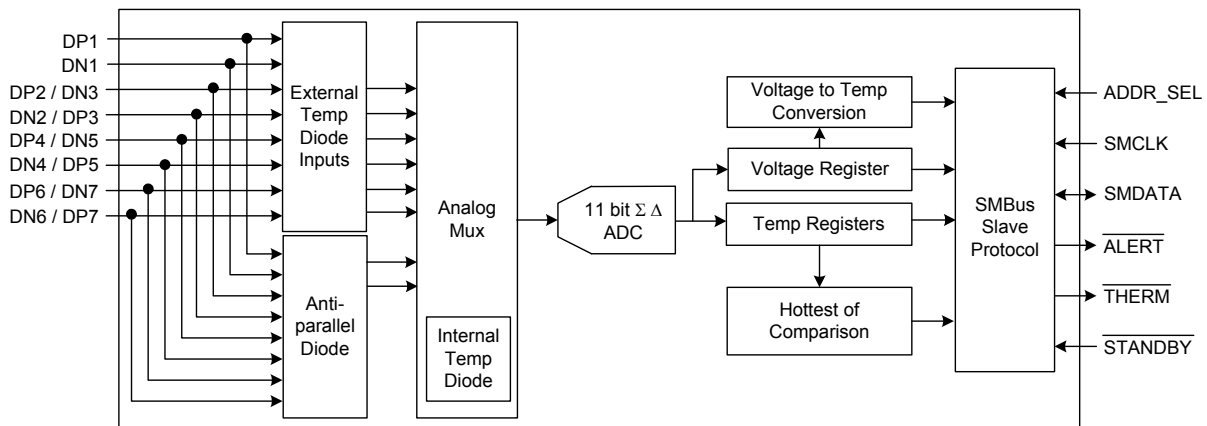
DP1
DN1
DP2 / DN3
DN2 / DP3
DP4 / DN5
DN4 / DP5
DP6 / DN7
DN6 / DP7

External Temp Diode Inputs

Anti-parallel Diode

Analog Mux

Internal Temp Diode

11 bit $\Sigma\Delta$ ADC

Voltage to Temp Conversion

Voltage Register

Temp Registers

Hottest of Comparison

SMBus Slave Protocol

ADDR_SEL
SMCLK
SMDATA
$\overline{\text{ALERT}}$
$\overline{\text{THERM}}$
$\overline{\text{STANDBY}}$